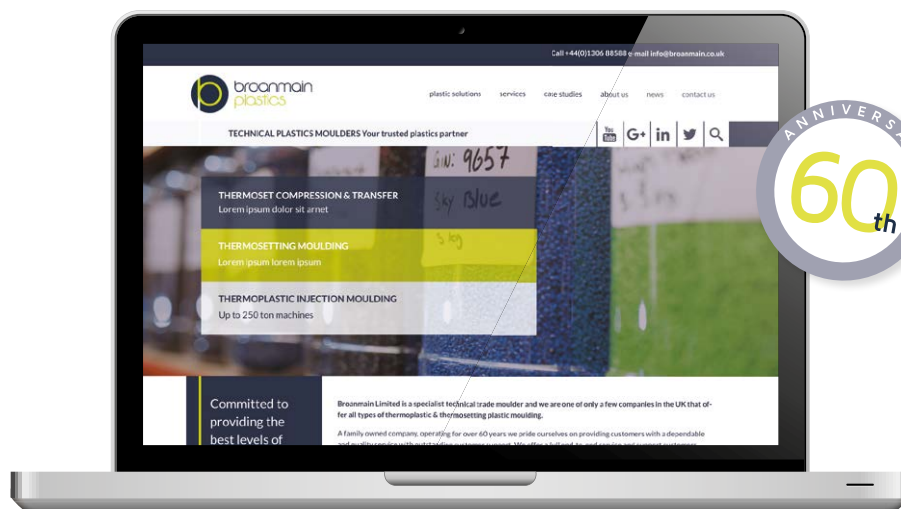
Call +44(0)1306 88588 e-mail info@broanmain.co.uk

broanmain plastics

plastic solutions services case studies about us news contact us

TECHNICAL PLASTICS MOULDERS Your trusted plastics partner

You Tube G+ in

GIN: 9657

Sky Blue

5 kg

THERMOSET COMPRESSION & TRANSFER
Lorem ipsum dolor sit amet

THERMOSETTING MOULDING
Lorem ipsum lorem ipsum

THERMOPLASTIC INJECTION MOULDING
Up to 250 ton machines

Committed to providing the best levels of

Broanmain Limited is a specialist technical trade moulder and we are one of only a few companies in the UK that offer all types of thermoplastic & thermosetting plastic moulding.

A family owned company, operating for over 60 years we pride ourselves on providing customers with a dependable and quality service with outstanding customer support. We offer a full end-to-end service and support customers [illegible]

ANNIVERSA

60th